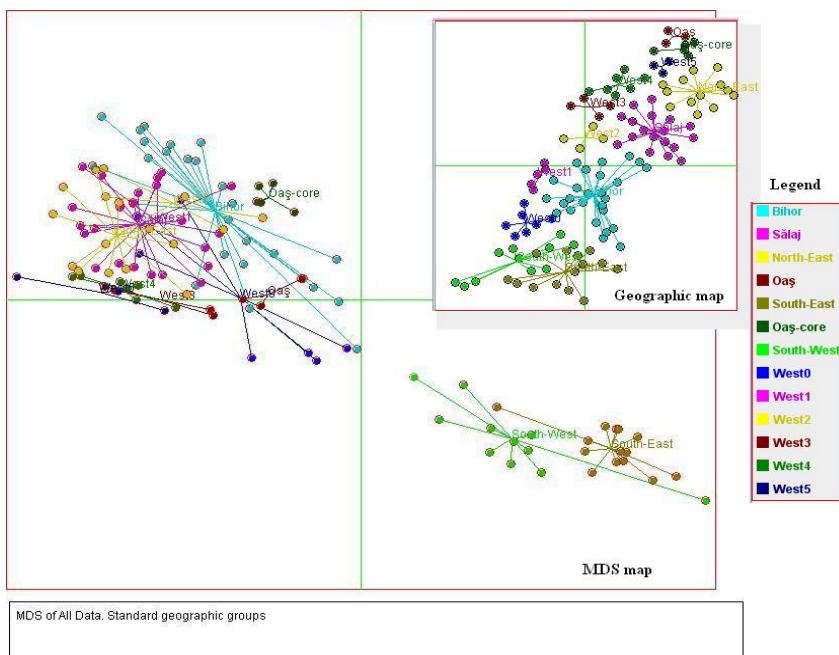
Oaş-core
Bihor
West1
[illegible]ast
West4
West3
West0
Oaş
South-West
South-East
MDS map

Oaş
Oaş-core
West5
West4
North-East
West3
Sălaj
West2
West1
Bihor
West0
South-West
South-East
Geographic map

Legend
Bihor
Sălaj
North-East
Oaş
South-East
Oaş-core
South-West
West0
West1
West2
West3
West4
West5

MDS of All Data. Standard geographic groups